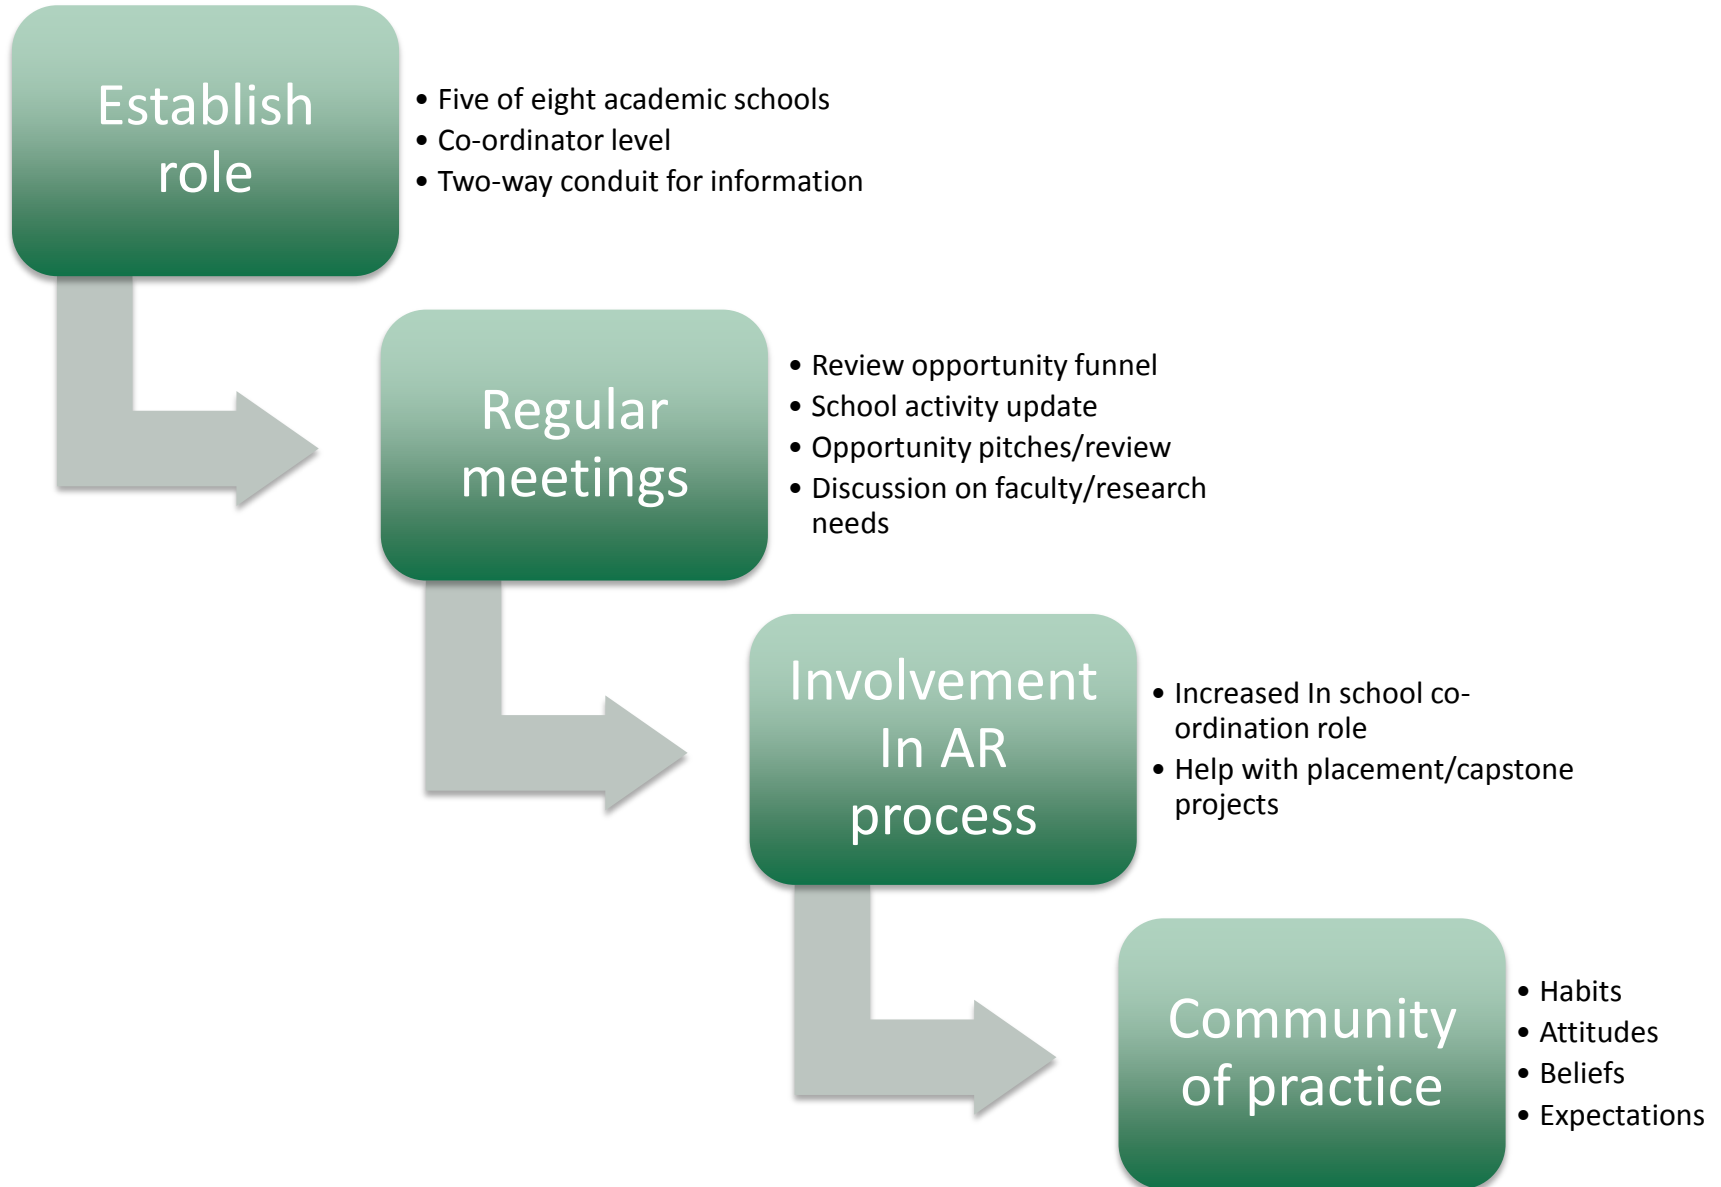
Establish role

- Five of eight academic schools
- Co-ordinator level
- Two-way conduit for information

Regular meetings

- Review opportunity funnel
- School activity update
- Opportunity pitches/review
- Discussion on faculty/research needs

Involvement In AR process

- Increased In school co-ordination role
- Help with placement/capstone projects

Community of practice

- Habits
- Attitudes
- Beliefs
- Expectations